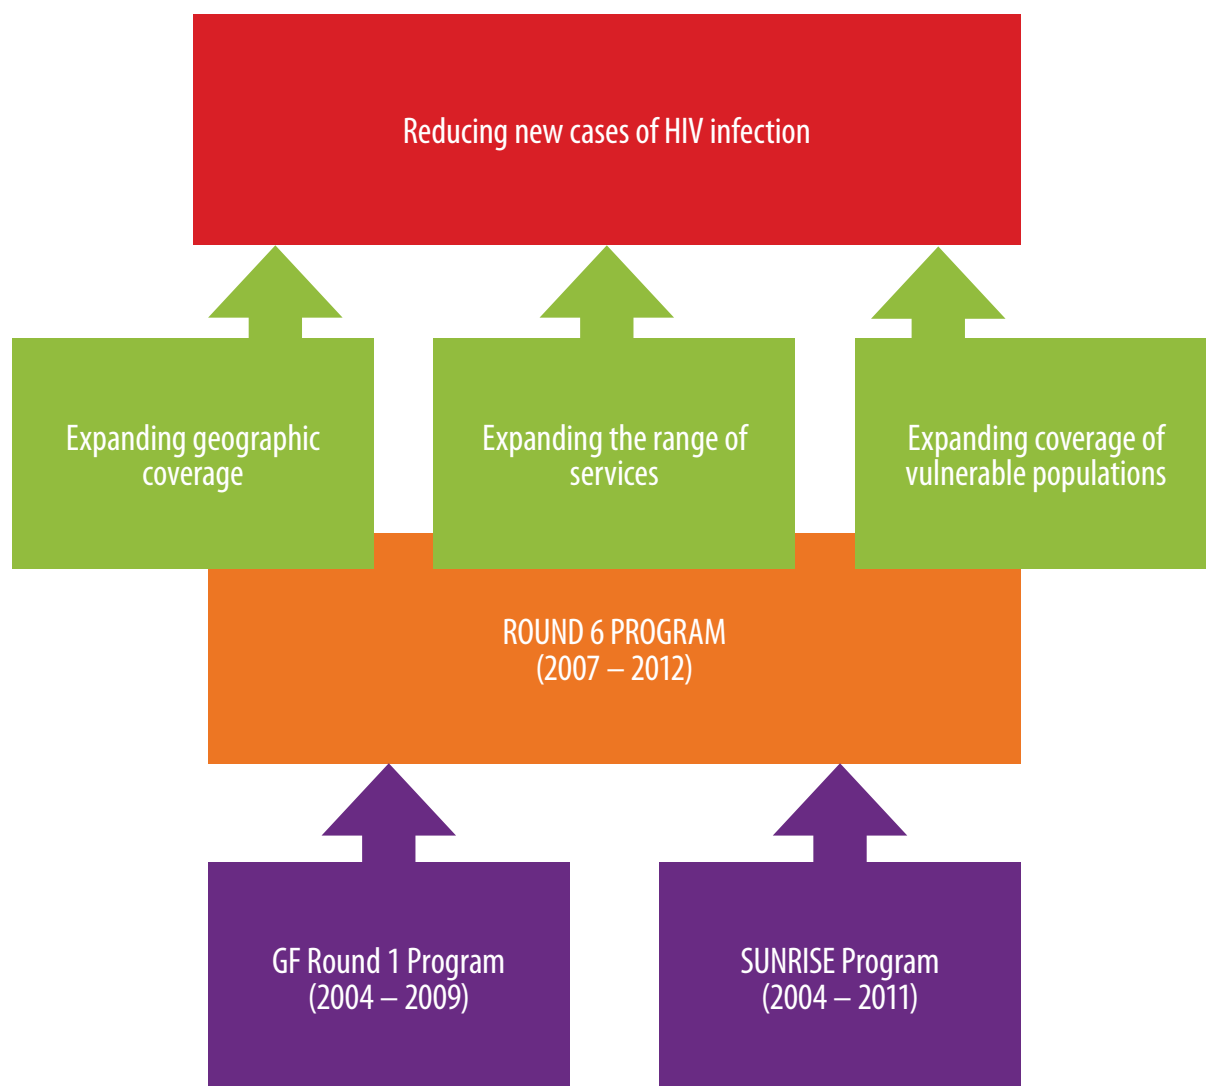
Reducing new cases of HIV infection

Expanding geographic coverage

Expanding the range of services

Expanding coverage of vulnerable populations

ROUND 6 PROGRAM (2007 – 2012)

GF Round 1 Program (2004 – 2009)

SUNRISE Program (2004 – 2011)